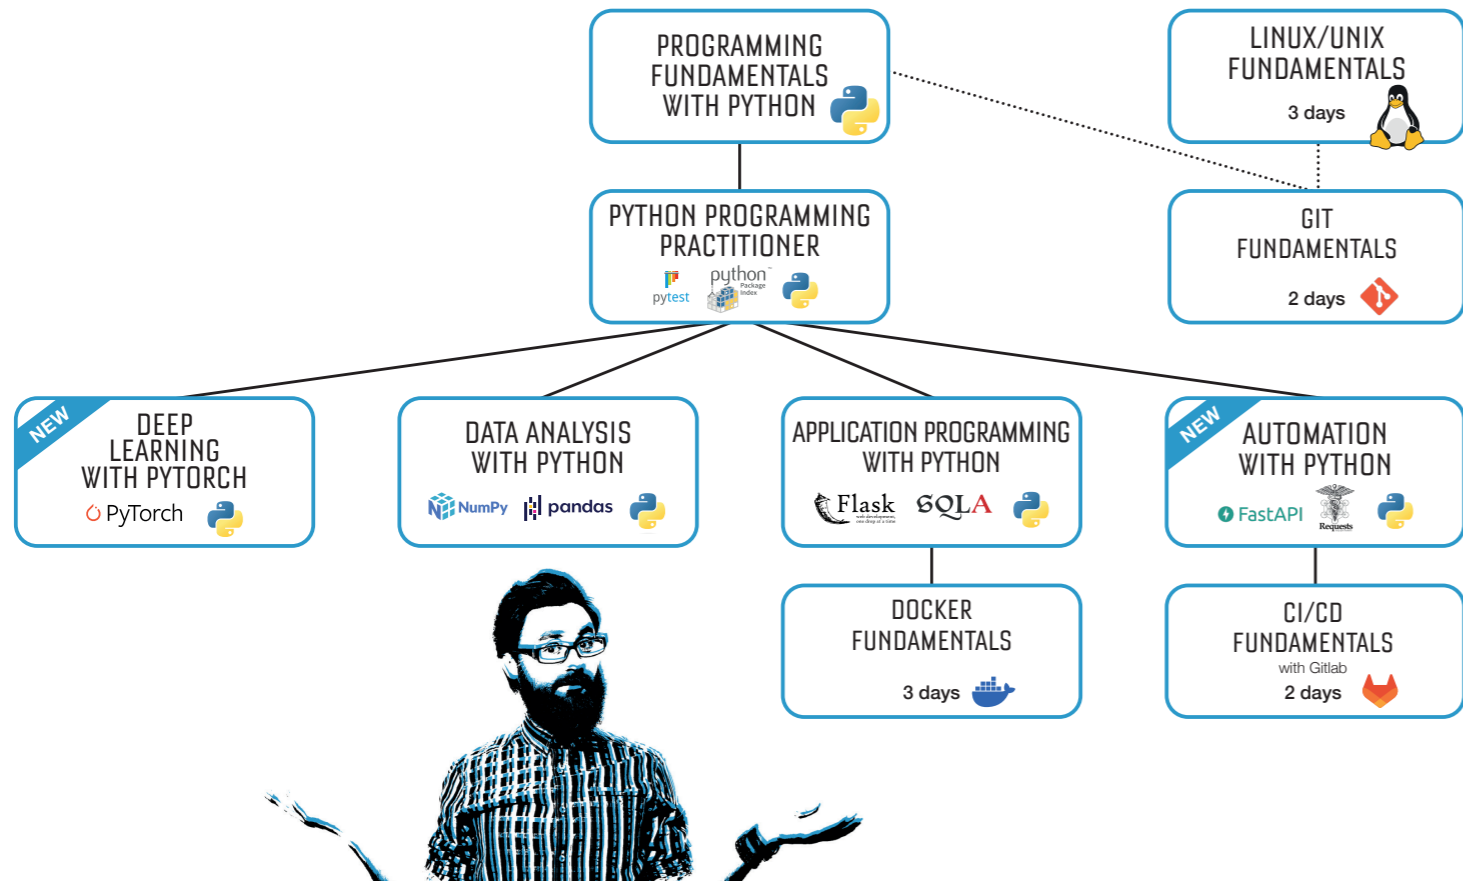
PROGRAMMING FUNDAMENTALS WITH PYTHON

LINUX/UNIX FUNDAMENTALS
3 days

PYTHON PROGRAMMING PRACTITIONER
pytest python Package Index

GIT FUNDAMENTALS
2 days

NEW
DEEP LEARNING WITH PYTORCH
PyTorch

DATA ANALYSIS WITH PYTHON
NumPy pandas

APPLICATION PROGRAMMING WITH PYTHON
Flask web development, one drop at a time SQLA

NEW
AUTOMATION WITH PYTHON
FastAPI Requests

DOCKER FUNDAMENTALS
3 days

CI/CD FUNDAMENTALS
with Gitlab
2 days